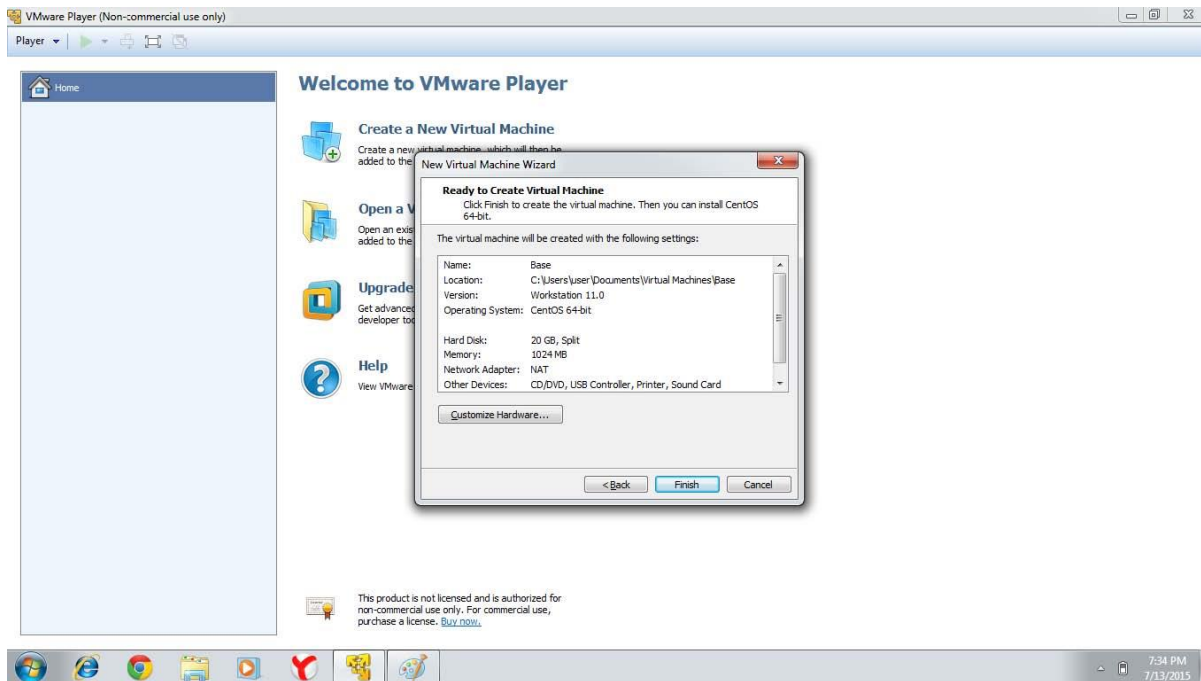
VMware Player (Non-commercial use only)

Player

Home

Welcome to VMware Player

Create a New Virtual Machine

Create a new virtual machine, which will then be added to the

Open a V

Open an exis added to the

Upgrade

Get advanced developer too

Help

View VMware

New Virtual Machine Wizard

Ready to Create Virtual Machine

Click Finish to create the virtual machine. Then you can install CentOS 64-bit.

The virtual machine will be created with the following settings:

| | |
|---|---|
| Name: | Base |
| Location: | C:\Users\user\Documents\Virtual Machines\Base |
| Version: | Workstation 11.0 |
| Operating System: | CentOS 64-bit |
| Hard Disk: | 20 GB, Split |
| Memory: | 1024 MB |
| Network Adapter: | NAT |
| Other Devices: | CD/DVD, USB Controller, Printer, Sound Card |

Customize Hardware...

< Back Finish Cancel

This product is not licensed and is authorized for non-commercial use only. For commercial use, purchase a license. Buy now.

7:34 PM
7/13/2015